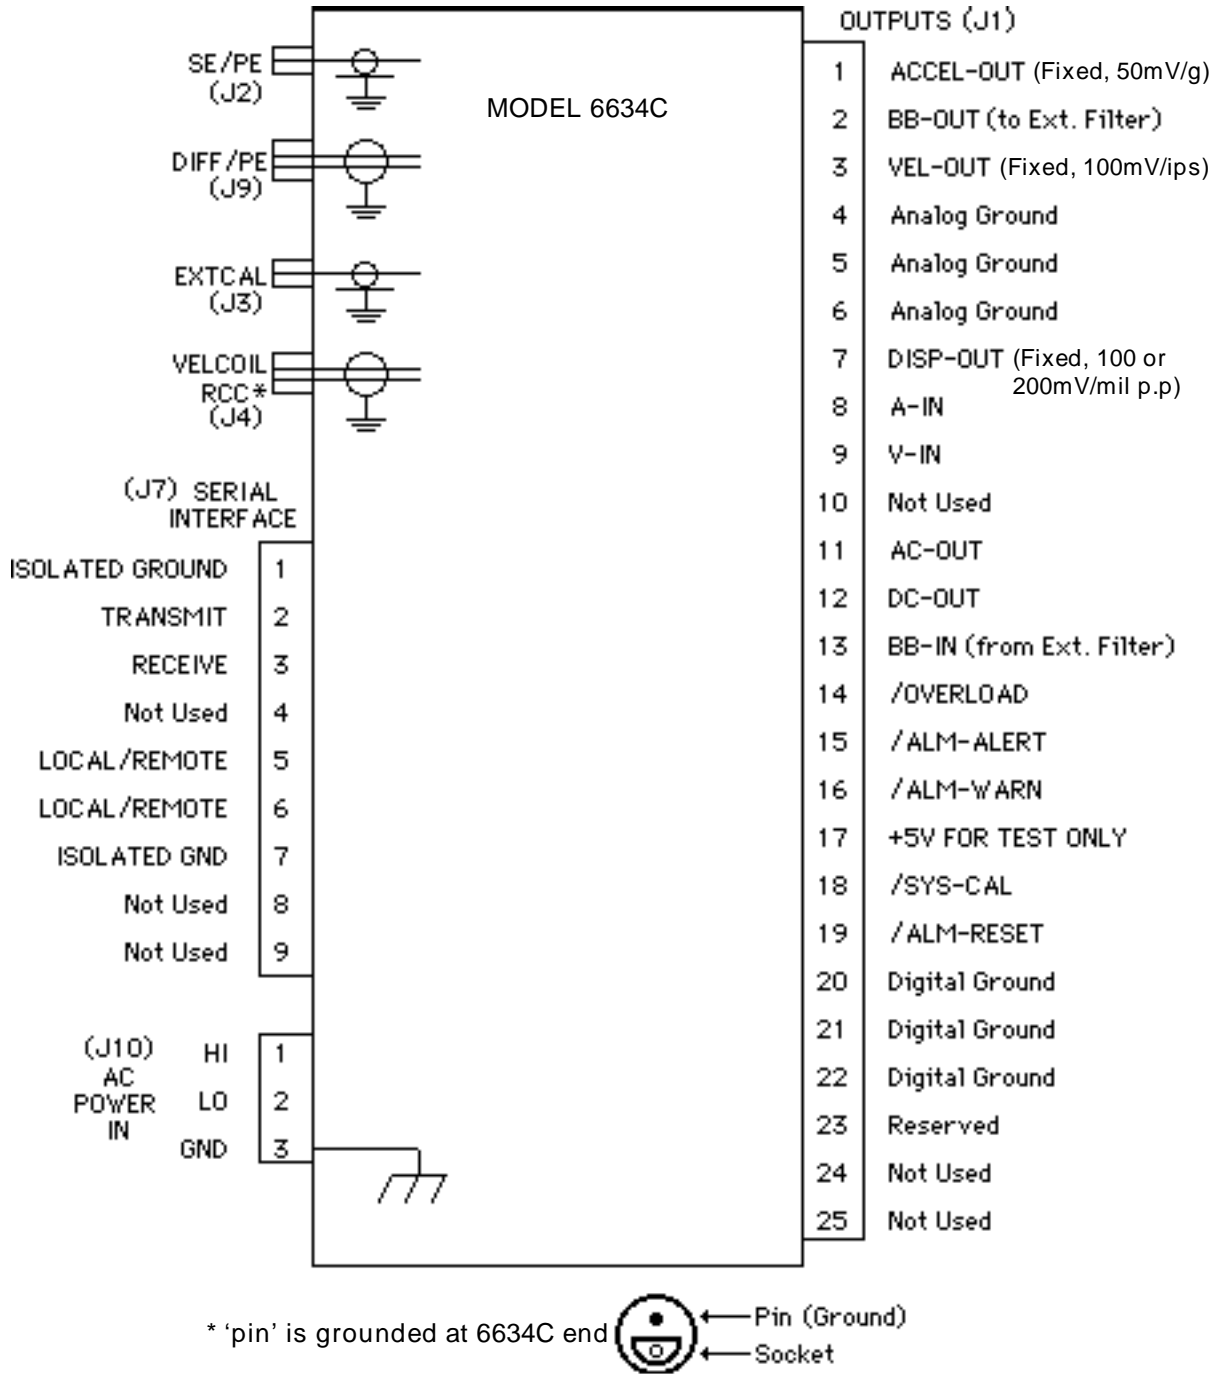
SE/PE
(J2)

DIFF/PE
(J9)

EXTCAL
(J3)

VELCOIL
RCC*
(J4)

MODEL 6634C

OUTPUTS (J1)

| | |
|---|---|
| 1 | ACCEL-OUT (Fixed, 50mV/g) |
| 2 | BB-OUT (to Ext. Filter) |
| 3 | VEL-OUT (Fixed, 100mV/ips) |
| 4 | Analog Ground |
| 5 | Analog Ground |
| 6 | Analog Ground |
| 7 | DISP-OUT (Fixed, 100 or 200mV/mil p.p) |
| 8 | A-IN |
| 9 | V-IN |
| 10 | Not Used |
| 11 | AC-OUT |
| 12 | DC-OUT |
| 13 | BB-IN (from Ext. Filter) |
| 14 | /OVERLOAD |
| 15 | /ALM-ALERT |
| 16 | /ALM-WARN |
| 17 | +5V FOR TEST ONLY |
| 18 | /SYS-CAL |
| 19 | /ALM-RESET |
| 20 | Digital Ground |
| 21 | Digital Ground |
| 22 | Digital Ground |
| 23 | Reserved |
| 24 | Not Used |
| 25 | Not Used |

(J7) SERIAL INTERFACE

| | |
|---|---|
| ISOLATED GROUND | 1 |
| TRANSMIT | 2 |
| RECEIVE | 3 |
| Not Used | 4 |
| LOCAL/REMOTE | 5 |
| LOCAL/REMOTE | 6 |
| ISOLATED GND | 7 |
| Not Used | 8 |
| Not Used | 9 |

(J10)
AC
POWER
IN

| | |
|---|---|
| HI | 1 |
| LO | 2 |
| GND | 3 |

* 'pin' is grounded at 6634C end

Pin (Ground)
Socket